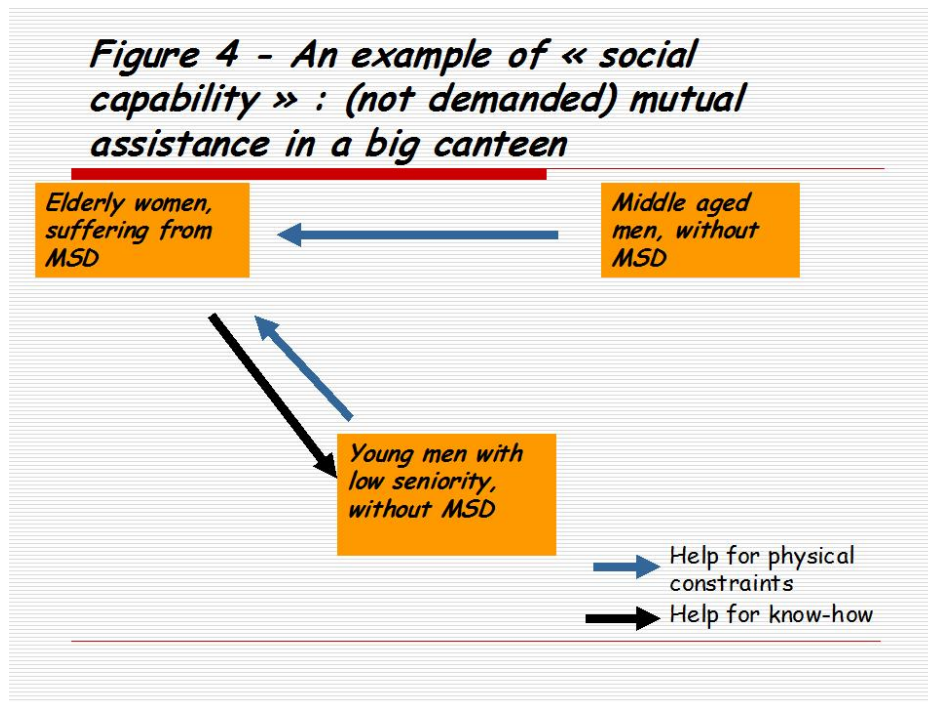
Figure 4 - An example of « social capability » : (not demanded) mutual assistance in a big canteen

Elderly women, suffering from MSD

Middle aged men, without MSD

Young men with low seniority, without MSD

Help for physical constraints

Help for know-how